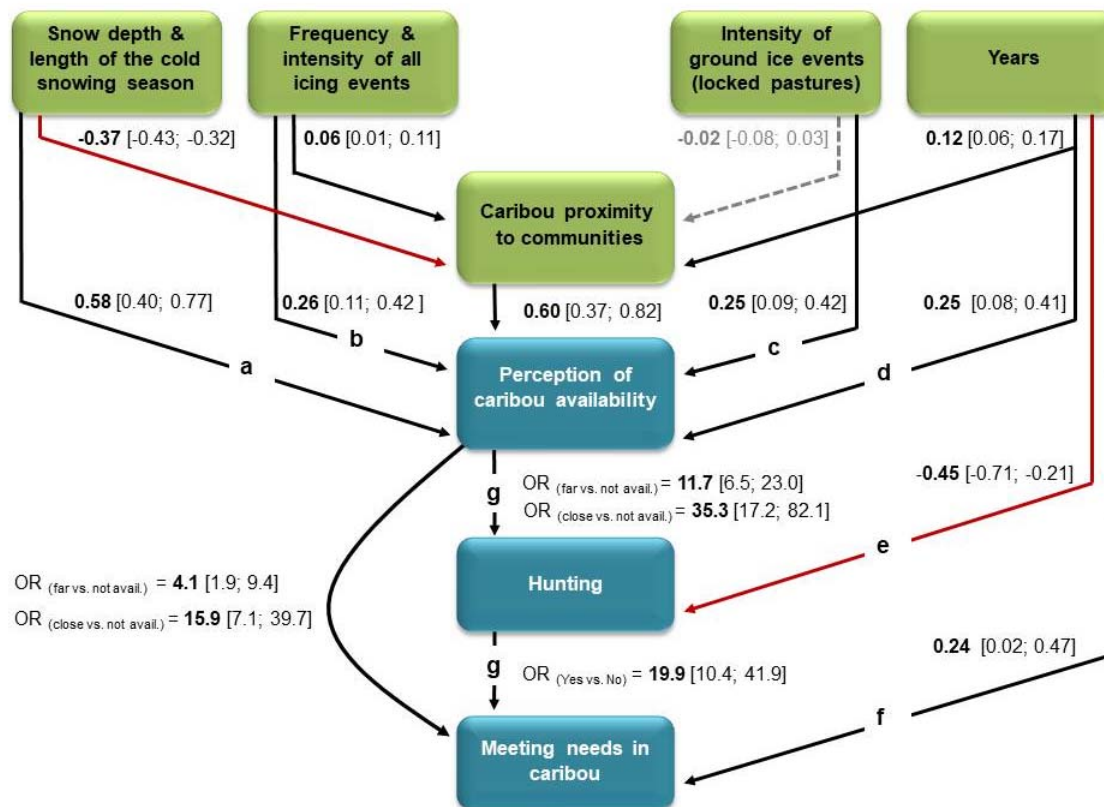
Snow depth & length of the cold snowing season

Frequency & intensity of all icing events

Intensity of ground ice events (locked pastures)

Years

-0.37 [-0.43; -0.32]

0.06 [0.01; 0.11]

-0.02 [-0.08; 0.03]

0.12 [0.06; 0.17]

Caribou proximity to communities

0.58 [0.40; 0.77]

0.26 [0.11; 0.42 ]

0.60 [0.37; 0.82]

0.25 [0.09; 0.42]

0.25 [0.08; 0.41]

a

b

c

d

Perception of caribou availability

g

OR $_{\text{(far vs. not avail.)}}$ = 11.7 [6.5; 23.0]

OR $_{\text{(close vs. not avail.)}}$ = 35.3 [17.2; 82.1]

-0.45 [-0.71; -0.21]

e

OR $_{\text{(far vs. not avail.)}}$ = 4.1 [1.9; 9.4]

OR $_{\text{(close vs. not avail.)}}$ = 15.9 [7.1; 39.7]

Hunting

g

OR $_{\text{(Yes vs. No)}}$ = 19.9 [10.4; 41.9]

0.24 [0.02; 0.47]

f

Meeting needs in caribou